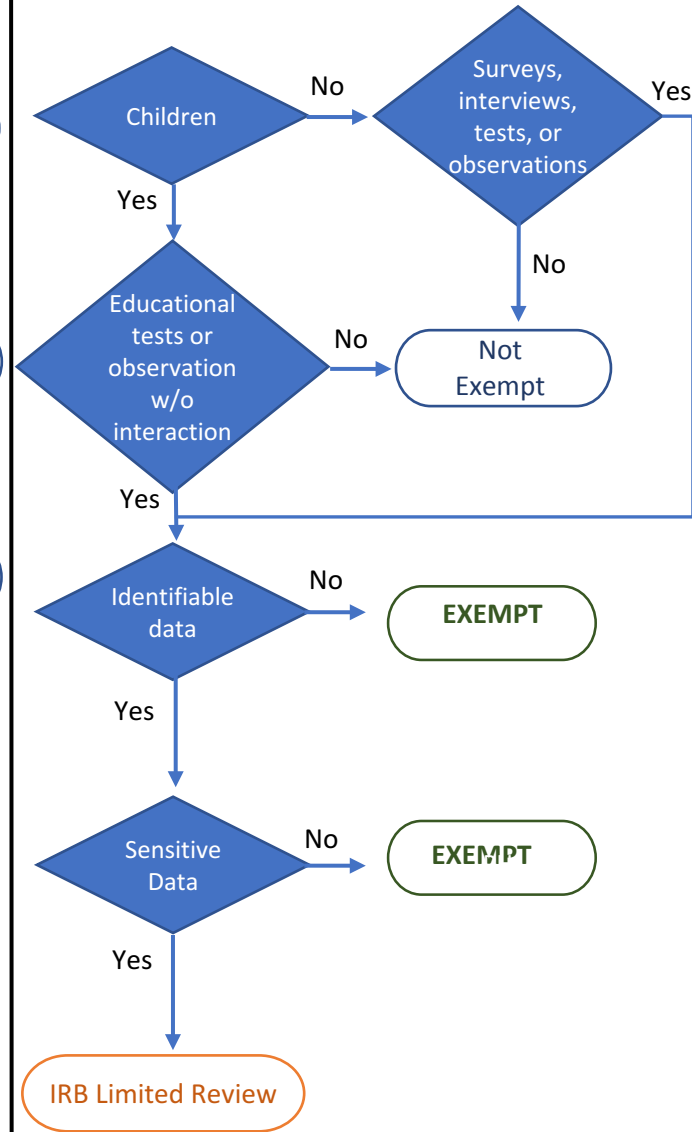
Children

No

Surveys, interviews, tests, or observations

Yes

Yes

No

Educational tests or observation w/o interaction

No

Not Exempt

Yes

Identifiable data

No

EXEMPT

Yes

Sensitive Data

No

EXEMPT

Yes

IRB Limited Review